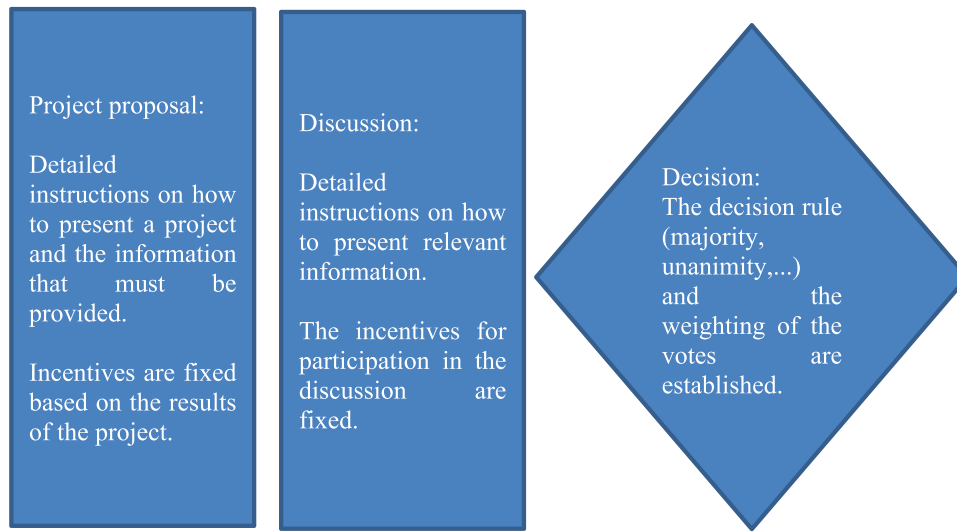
Project proposal:

Detailed instructions on how to present a project and the information that must be provided.

Incentives are fixed based on the results of the project.

Discussion:

Detailed instructions on how to present relevant information.

The incentives for participation in the discussion are fixed.

Decision:
The decision rule (majority, unanimity,...) and the weighting of the votes are established.